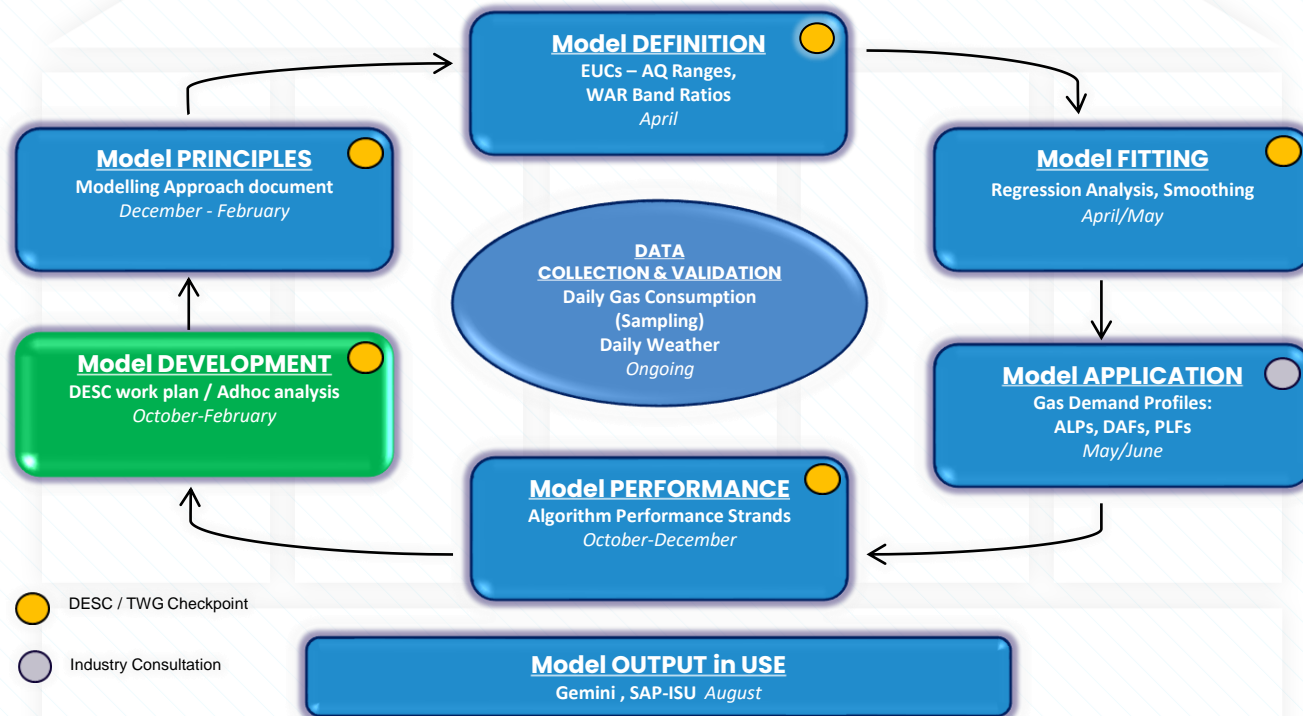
Model DEFINITION
EUCs – AQ Ranges,
WAR Band Ratios
April

Model PRINCIPLES
Modelling Approach document
December - February

Model FITTING
Regression Analysis, Smoothing
April/May

DATA
COLLECTION & VALIDATION
Daily Gas Consumption
(Sampling)
Daily Weather
Ongoing

Model DEVELOPMENT
DESC work plan / Adhoc analysis
October-February

Model APPLICATION
Gas Demand Profiles:
ALPs, DAFs, PLFs
May/June

Model PERFORMANCE
Algorithm Performance Strands
October-December

DESC / TWG Checkpoint

Industry Consultation

Model OUTPUT in USE
Gemini , SAP-ISU August